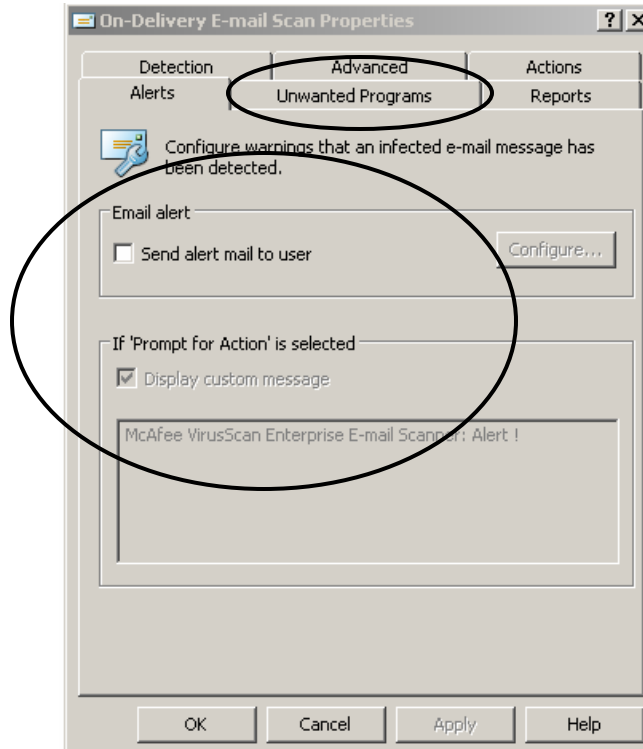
On-Delivery E-mail Scan Properties ? X

Detection Advanced Actions
Alerts Unwanted Programs Reports

Configure warnings that an infected e-mail message has been detected.

Email alert

Send alert mail to user Configure...

If 'Prompt for Action' is selected

Display custom message

McAfee VirusScan Enterprise E-mail Scanner: Alert !

OK Cancel Apply Help